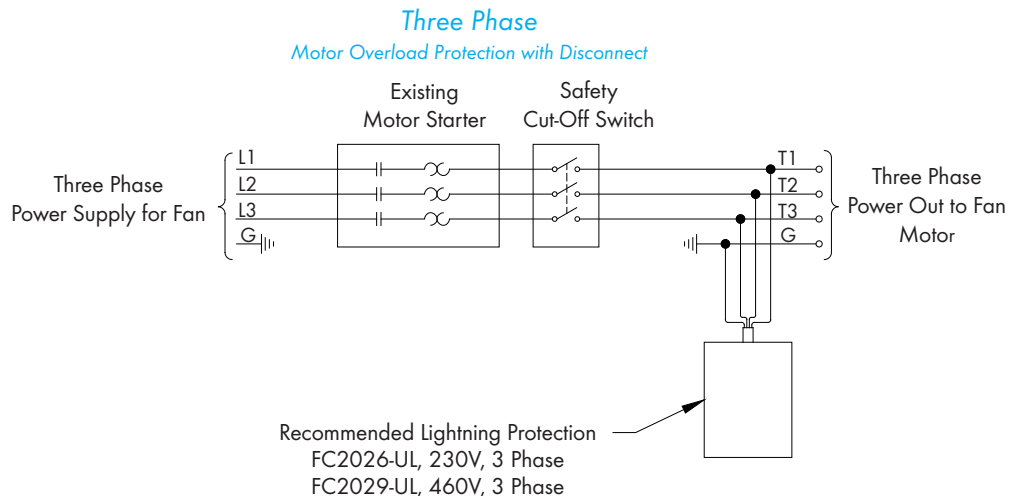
Three Phase
Motor Overload Protection with Disconnect

Existing Motor Starter

Safety Cut-Off Switch

Three Phase Power Supply for Fan

L1
L2
L3
G

T1
T2
T3
G

Three Phase Power Out to Fan Motor

Recommended Lightning Protection
FC2026-UL, 230V, 3 Phase
FC2029-UL, 460V, 3 Phase